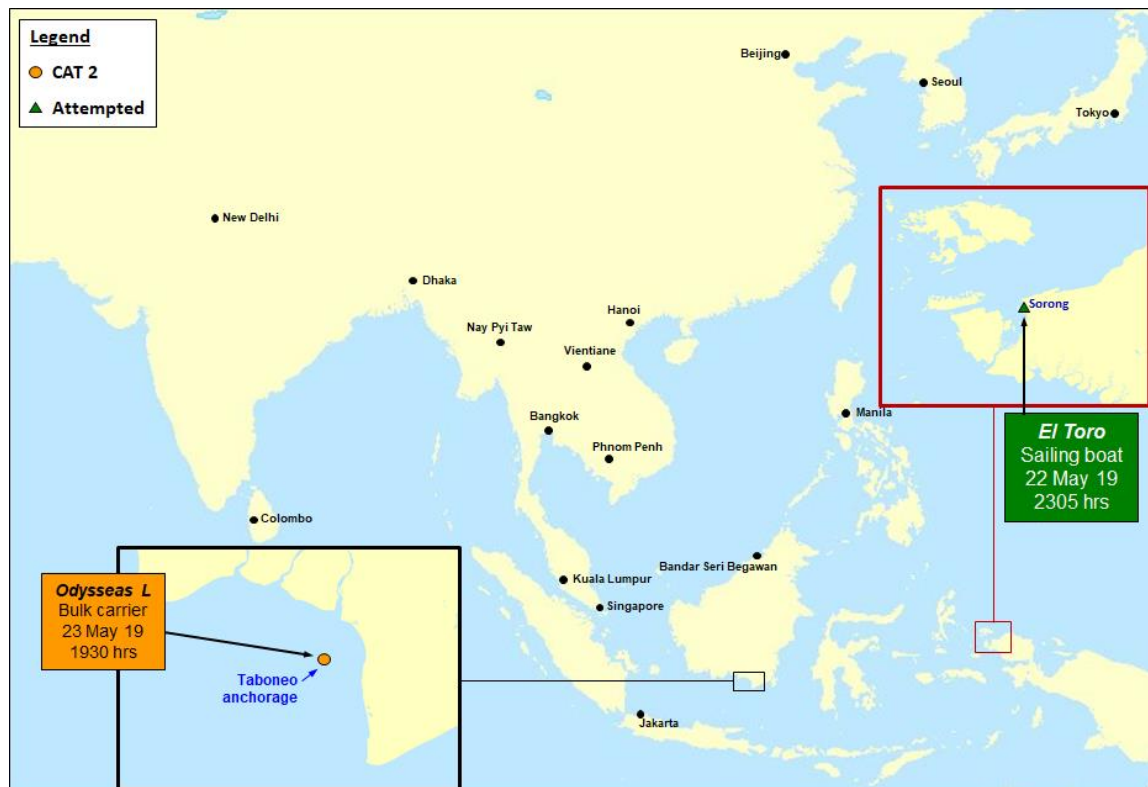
Legend
CAT 2
Attempted

Beijing
Seoul
Tokyo
New Delhi
Dhaka
Hanoi
Nay Pyi Taw
Vientiane
Bangkok
Phnom Penh
Manila
Colombo
Bandar Seri Begawan
Kuala Lumpur
Singapore
Jakarta

Sorong

*El Toro*
Sailing boat
22 May 19
2305 hrs

*Odysseas L*
Bulk carrier
23 May 19
1930 hrs

Taboneo anchorage